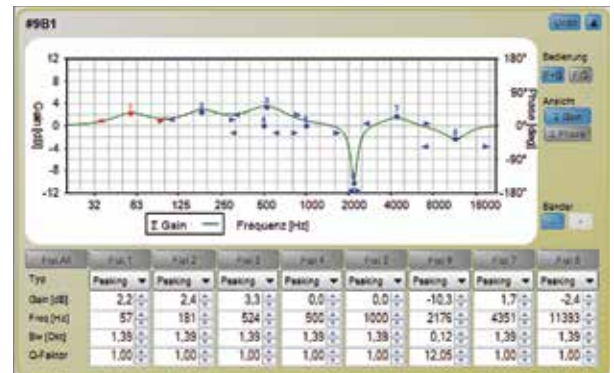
#9B1

12
8
4
0
-4
-8
-12

Gain [dB]

180°
90°
0°
-90°
-180°

Phase [deg]

32 63 125 250 500 1000 2000 4000 8000 16000

Σ Gain — Frequenz [Hz]

Bedienung

Ansicht
Gain
Phase

Bänder

| Flat All | Flat 1 | Flat 2 | Flat 3 | Flat 4 | Flat 5 | Flat 6 | Flat 7 | Flat 8 |
|---|---|---|---|---|---|---|---|---|
| Typ | Peaking | Peaking | Peaking | Peaking | Peaking | Peaking | Peaking | Peaking |
| Gain [dB] | 2,2 | 2,4 | 3,3 | 0,0 | 0,0 | -10,3 | 1,7 | -2,4 |
| Freq [Hz] | 57 | 181 | 524 | 500 | 1000 | 2176 | 4351 | 11393 |
| Bw [Okt] | 1,39 | 1,39 | 1,39 | 1,39 | 1,39 | 0,12 | 1,39 | 1,39 |
| Q-Faktor | 1,00 | 1,00 | 1,00 | 1,00 | 1,00 | 12,05 | 1,00 | 1,00 |